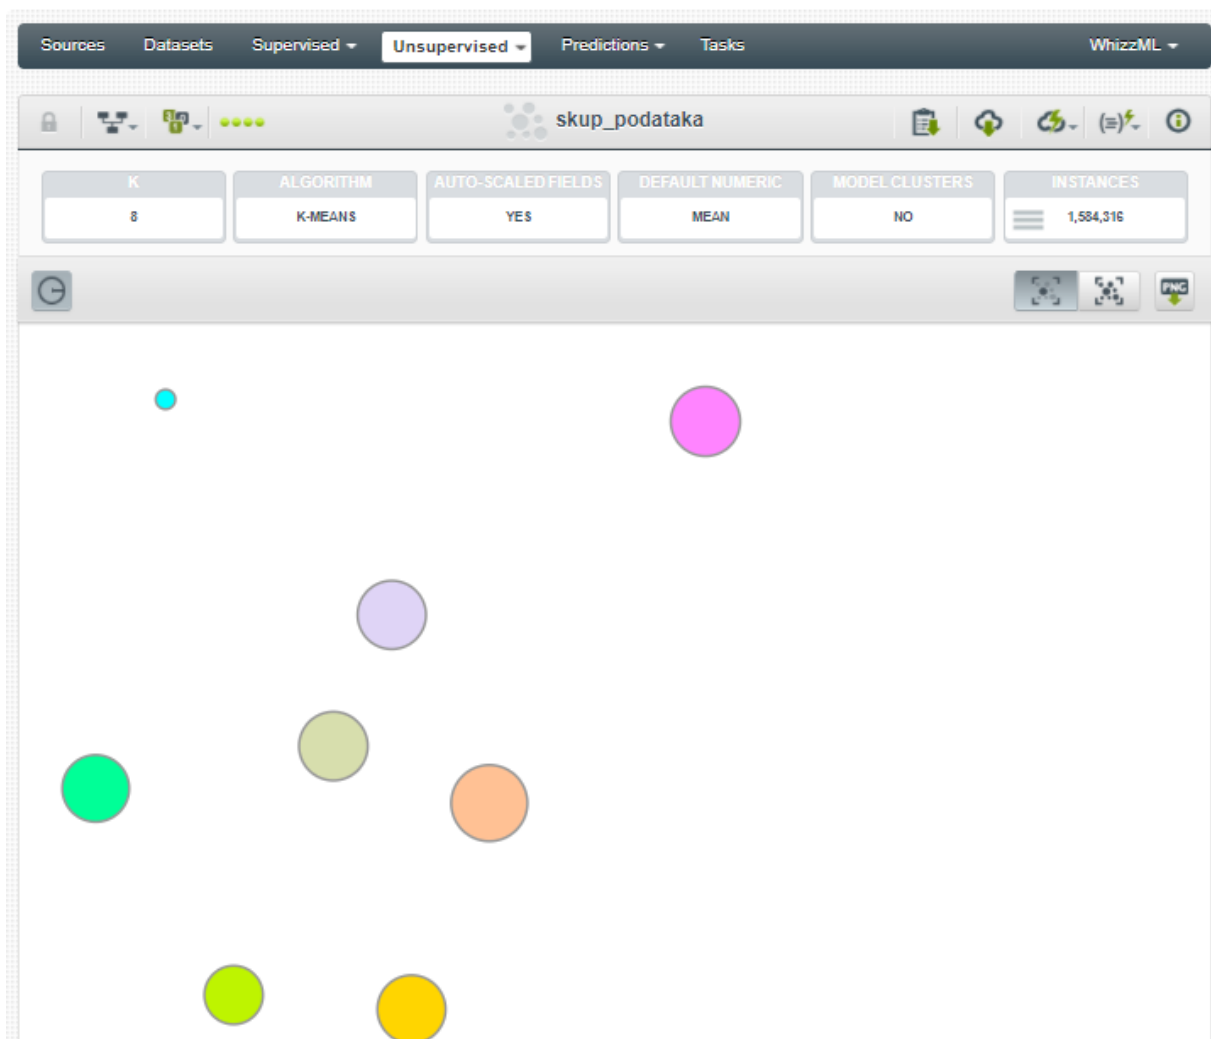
Sources Datasets Supervised Unsupervised Predictions Tasks WhizzML

skup_podataka

| K | ALGORITHM | AUTO-SCALED FIELDS | DEFAULT NUMERIC | MODEL CLUSTERS | INSTANCES |
|---|---|---|---|---|---|
| 8 | K-MEANS | YES | MEAN | NO | 1,584,316 |

PNG